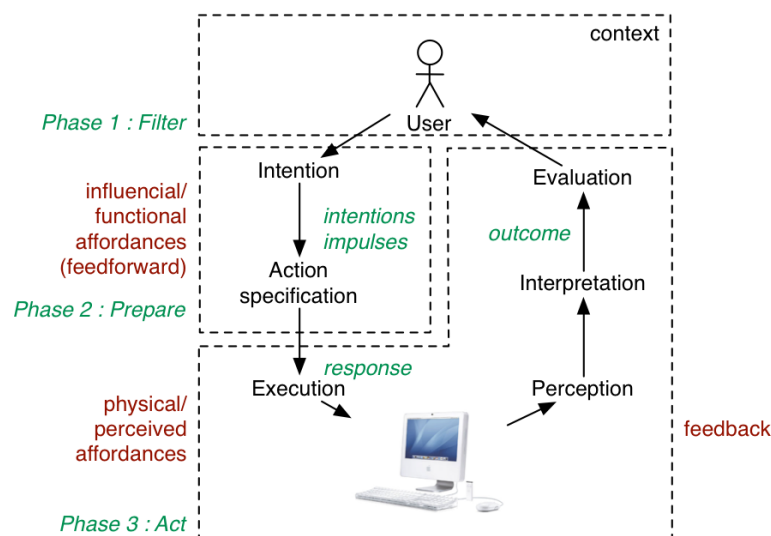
context

Phase 1 : Filter

User

influencial/ functional affordances (feedforward)

Intention

intentions impulses

Action specification

Phase 2 : Prepare

Evaluation

outcome

Interpretation

response

Execution

Perception

physical/ perceived affordances

feedback

Phase 3 : Act